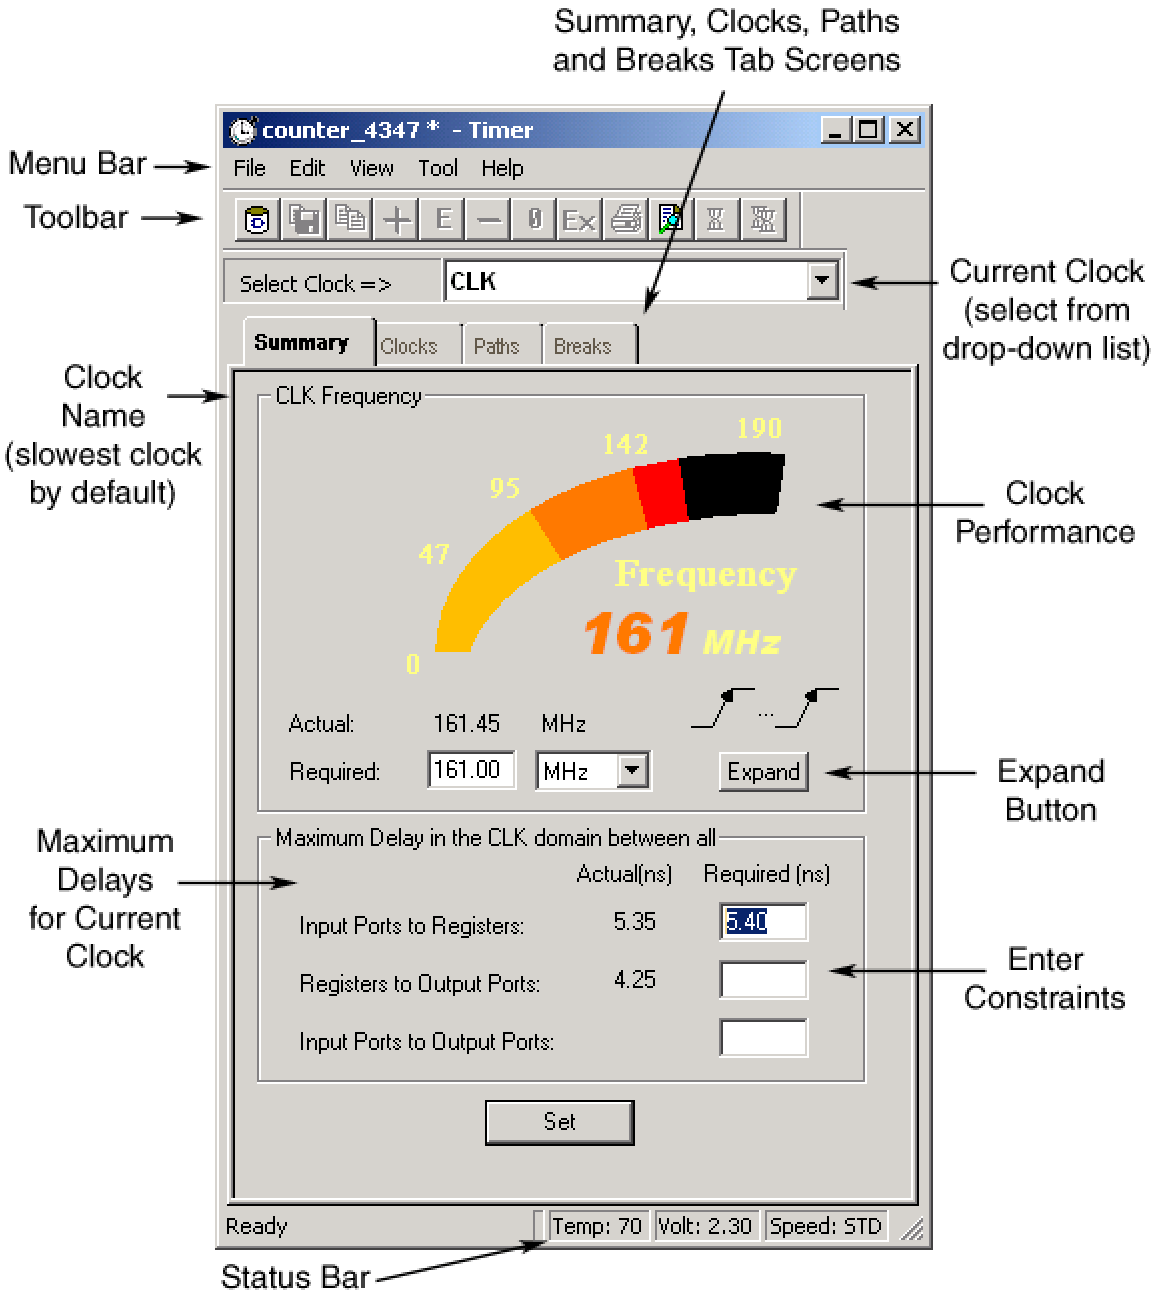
Summary, Clocks, Paths and Breaks Tab Screens

counter_4347 * - Timer

Menu Bar

File Edit View Tool Help

Toolbar

E Ex

Select Clock => CLK

Current Clock (select from drop-down list)

Summary Clocks Paths Breaks

Clock Name (slowest clock by default)

CLK Frequency

190
142
95
47
0

Frequency
161 MHz

Clock Performance

Actual: 161.45 MHz

Required: 161.00 MHz

Expand

Expand Button

Maximum Delays for Current Clock

Maximum Delay in the CLK domain between all

Actual(ns) Required (ns)

Input Ports to Registers: 5.35 5.40

Registers to Output Ports: 4.25

Input Ports to Output Ports:

Enter Constraints

Set

Ready Temp: 70 Volt: 2.30 Speed: STD

Status Bar